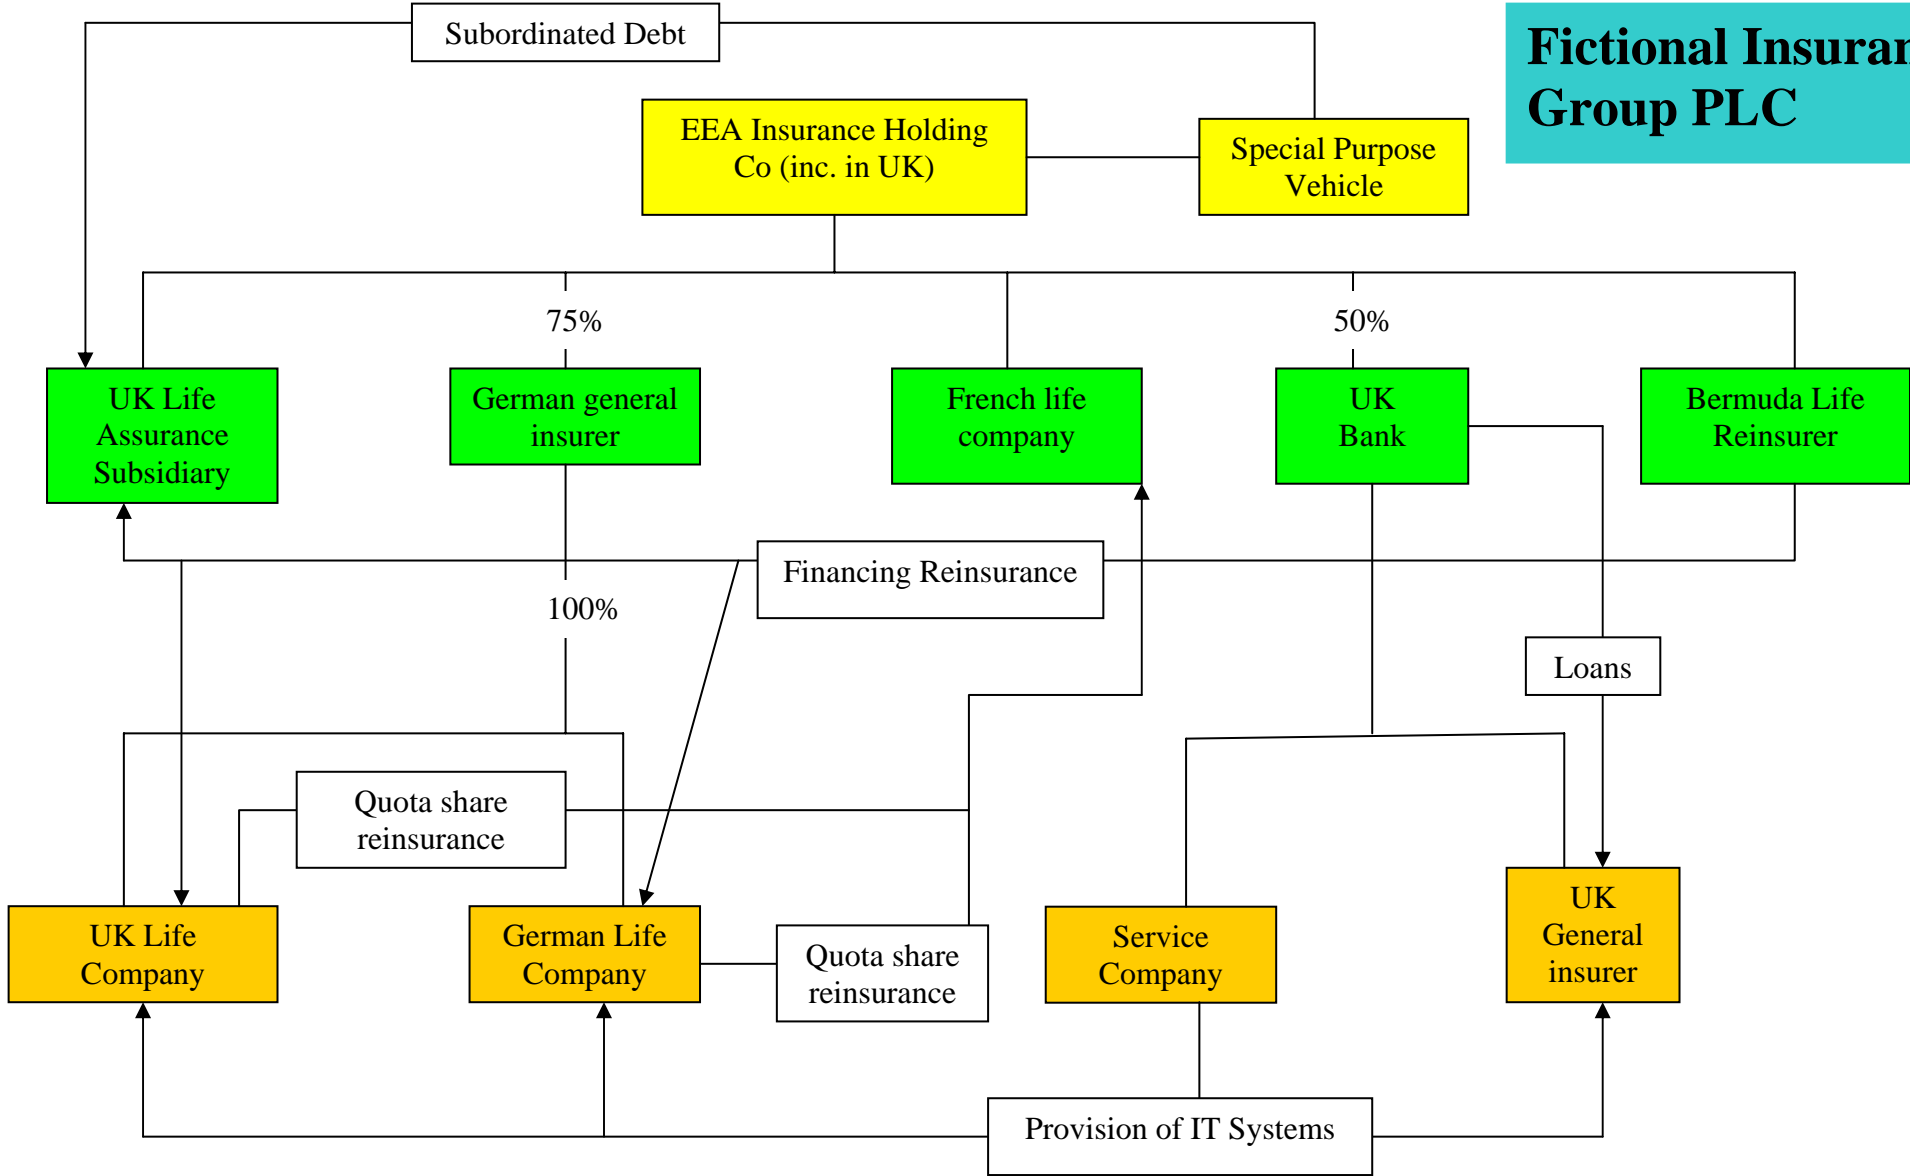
Fictional Insura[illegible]
Group PLC

Subordinated Debt

EEA Insurance Holding Co (inc. in UK)

Special Purpose Vehicle

75%

50%

UK Life Assurance Subsidiary

German general insurer

French life company

UK Bank

Bermuda Life Reinsurer

Financing Reinsurance

100%

Loans

Quota share reinsurance

UK Life Company

German Life Company

Quota share reinsurance

Service Company

UK General insurer

Provision of IT Systems